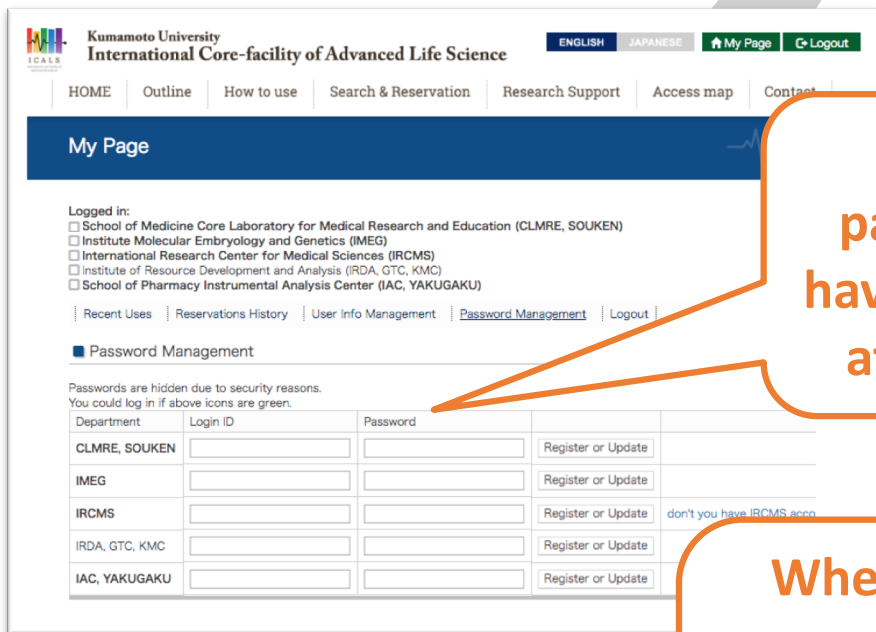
ICALS

Kumamoto University
International Core-facility of Advanced Life Science

ENGLISH JAPANESE My Page Logout

HOME | Outline | How to use | Search & Reservation | Research Support | Access map | Contact

My Page

Logged in:
School of Medicine Core Laboratory for Medical Research and Education (CLMRE, SOUKEN)
Institute Molecular Embryology and Genetics (IMEG)
International Research Center for Medical Sciences (IRCMS)
Institute of Resource Development and Analysis (IRDA, GTC, KMC)
School of Pharmacy Instrumental Analysis Center (IAC, YAKUGAKU)

Recent Uses | Reservations History | User Info Management | Password Management | Logout

Password Management

Passwords are hidden due to security reasons.
You could log in if above icons are green.

| Department | Login ID | Password | | |
|---|---|---|---|---|
| CLMRE, SOUKEN | | | Register or Update | |
| IMEG | | | Register or Update | |
| IRCMS | | | Register or Update | don't you have IRCMS acco |
| IRDA, GTC, KMC | | | Register or Update | |
| IAC, YAKUGAKU | | | Register or Update | |

pa
hav
at

Whe